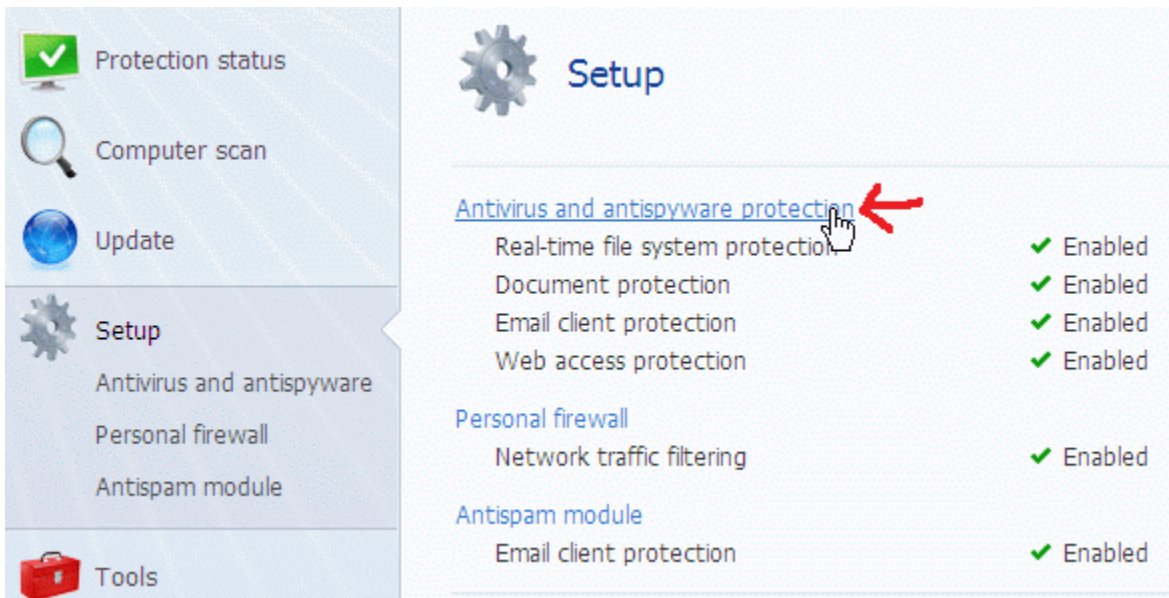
Protection status

Computer scan

Update

Setup

Antivirus and antispyware

Personal firewall

Antispam module

Tools

Setup

Antivirus and antispyware protection

| | |
|---|---|
| Real-time file system protection | Enabled |
| Document protection | Enabled |
| Email client protection | Enabled |
| Web access protection | Enabled |

Personal firewall

| | |
|---|---|
| Network traffic filtering | Enabled |

Antispam module

| | |
|---|---|
| Email client protection | Enabled |